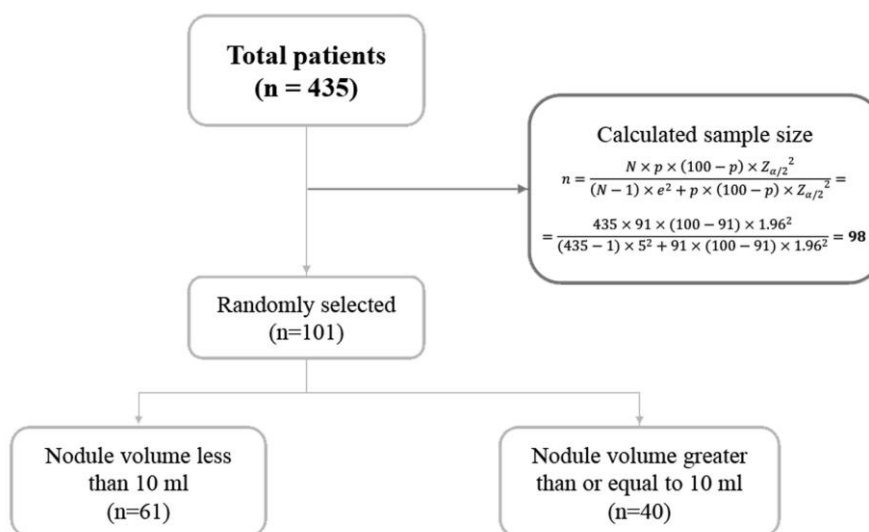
**Total patients**
**(n = 435)**

Calculated sample size

$n = \frac{N \times p \times (100-p) \times {Z_{\alpha/2}}^2}{(N-1) \times e^2 + p \times (100-p) \times {Z_{\alpha/2}}^2} =$

$= \frac{435 \times 91 \times (100-91) \times 1.96^2}{(435-1) \times 5^2 + 91 \times (100-91) \times 1.96^2} = \mathbf{98}$

Randomly selected
(n=101)

Nodule volume less than 10 ml
(n=61)

Nodule volume greater than or equal to 10 ml
(n=40)